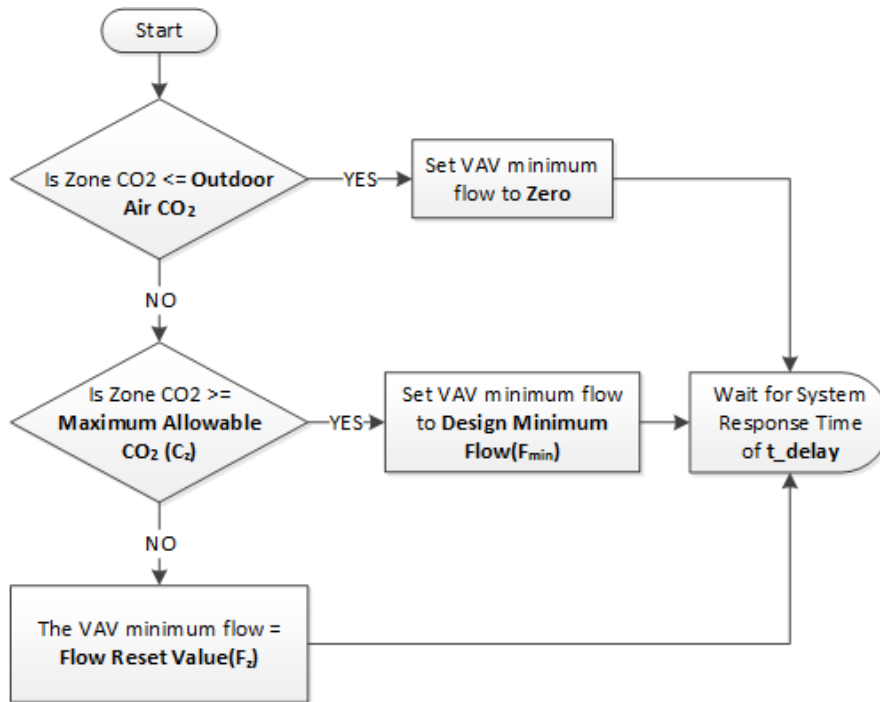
Start

Is Zone CO2 <= **Outdoor Air CO₂**

YES

Set VAV minimum flow to **Zero**

NO

Is Zone CO2 >= **Maximum Allowable CO₂ ($C_z$)**

YES

Set VAV minimum flow to **Design Minimum Flow($F_{min}$)**

Wait for System Response Time of **t_delay**

NO

The VAV minimum flow = **Flow Reset Value($F_z$)**